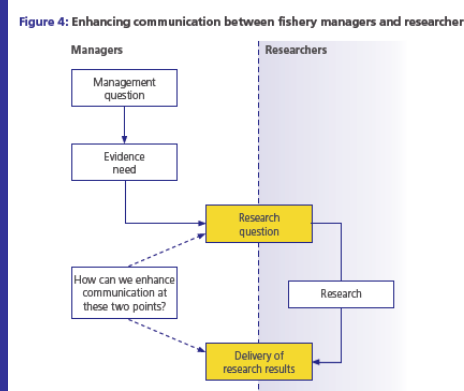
Figure 4: Enhancing communication between fishery managers and researcher

Managers

Researchers

Management question

Evidence need

Research question

How can we enhance communication at these two points?

Research

Delivery of research results